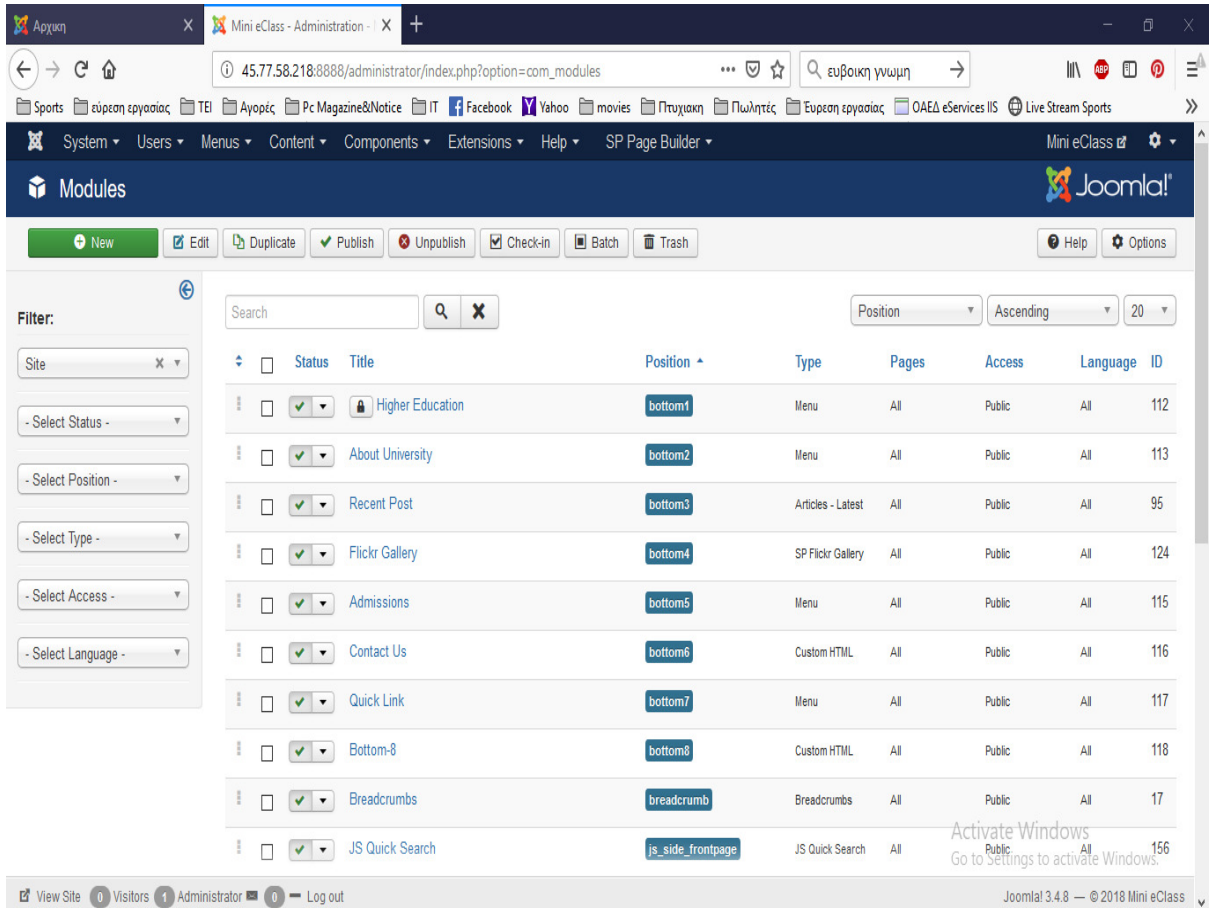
Αρχικη × Mini eClass - Administration - × +

45.77.58.218:8888/administrator/index.php?option=com_modules ••• ευβοικη γνωμη

Sports εύρεση εργασίας TEI Αγορές Pc Magazine&Notice IT Facebook Yahoo movies Πτυχιακη Πωλητές Έυρεση εργασίας ΟΑΕΔ eServices IIS Live Stream Sports

System ▾ Users ▾ Menus ▾ Content ▾ Components ▾ Extensions ▾ Help ▾ SP Page Builder ▾ Mini eClass

Modules Joomla!

New Edit Duplicate Publish Unpublish Check-in Batch Trash Help Options

Filter:

Site

- Select Status -

- Select Position -

- Select Type -

- Select Access -

- Select Language -

Search

Position Ascending 20

| | Status | Title | Position ▴ | Type | Pages | Access | Language | ID |
|---|---|---|---|---|---|---|---|---|
| | ✔ ▾ | Higher Education | bottom1 | Menu | All | Public | All | 112 |
| | ✔ ▾ | About University | bottom2 | Menu | All | Public | All | 113 |
| | ✔ ▾ | Recent Post | bottom3 | Articles - Latest | All | Public | All | 95 |
| | ✔ ▾ | Flickr Gallery | bottom4 | SP Flickr Gallery | All | Public | All | 124 |
| | ✔ ▾ | Admissions | bottom5 | Menu | All | Public | All | 115 |
| | ✔ ▾ | Contact Us | bottom6 | Custom HTML | All | Public | All | 116 |
| | ✔ ▾ | Quick Link | bottom7 | Menu | All | Public | All | 117 |
| | ✔ ▾ | Bottom-8 | bottom8 | Custom HTML | All | Public | All | 118 |
| | ✔ ▾ | Breadcrumbs | breadcrumb | Breadcrumbs | All | Public | All | 17 |
| | ✔ ▾ | JS Quick Search | js_side_frontpage | JS Quick Search | All | Public | All | 156 |

Activate Windows
Go to Settings to activate Windows.

View Site 0 Visitors 1 Administrator 0 — Log out Joomla! 3.4.8 — © 2018 Mini eClass